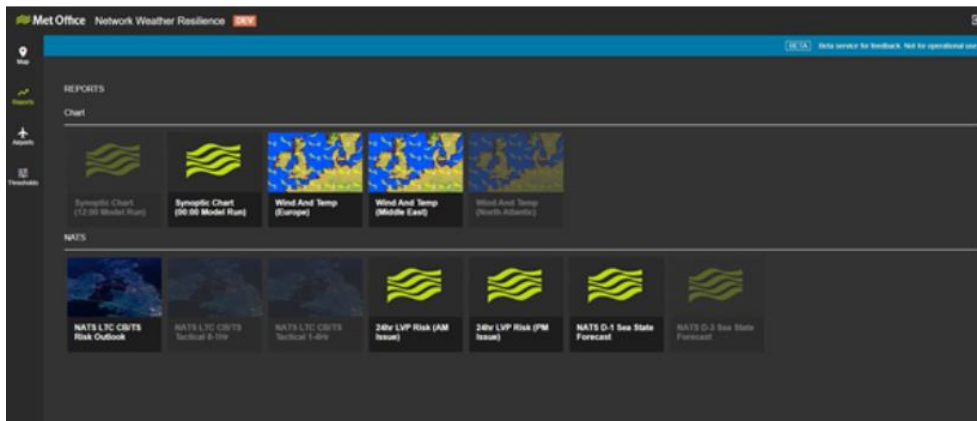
Met Office Network Weather Resilience DEV

BETA Beta service for feedback. Not for operational use

Map

Reports

Airports

Thresholds

REPORTS

Chart

Synoptic Chart (12:00 Model Run)

Synoptic Chart (00:00 Model Run)

Wind And Temp (Europe)

Wind And Temp (Middle East)

Wind And Temp (North Atlantic)

NATS

NATS LTC CB/TS Risk Outlook

NATS LTC CB/TS Tactical 6-18hr

NATS LTC CB/TS Tactical 1-6hr

24hr LVP Risk (AM Issue)

24hr LVP Risk (PM Issue)

NATS D-1 Sea State Forecast

NATS D-3 Sea State Forecast